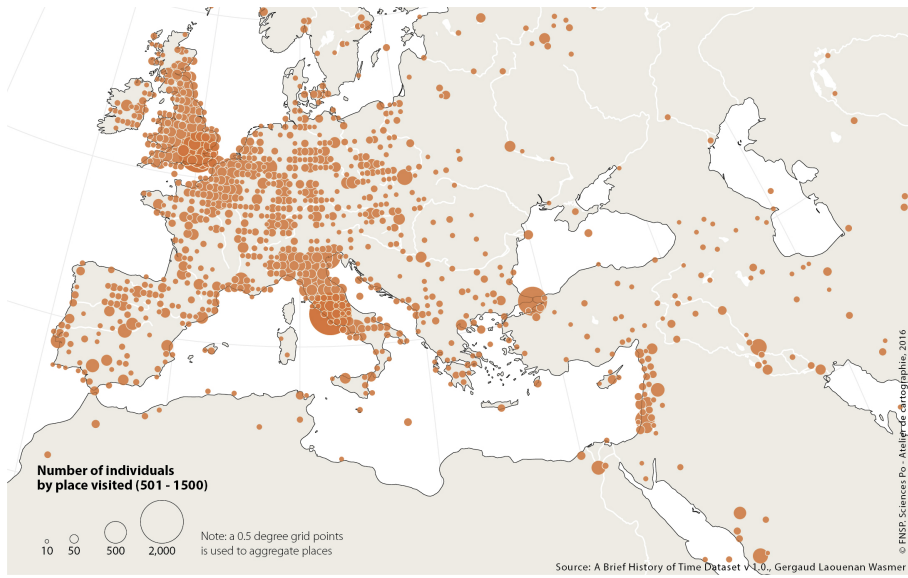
Number of individuals
by place visited (501 - 1500)

10 50 500 2,000

Note: a 0.5 degree grid points is used to aggregate places

© FNSP. Sciences Po - Atelier de cartographie, 2016

Source: A Brief History of Time Dataset v 1.0., Gergaud Laouenan Wasmer